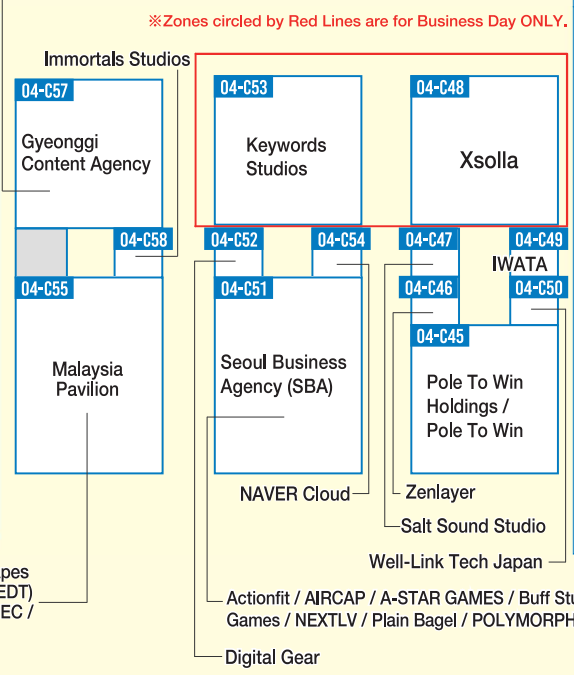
※Zones circled by Red Lines are for Business Day ONLY.

Immortals Studios

04-C57
Gyeonggi Content Agency

04-C53
Keywords Studios

04-C48
Xsolla

04-C58

04-C52

04-C54

04-C47

04-C49

IWATA

04-C55
Malaysia Pavilion

04-C51
Seoul Business Agency (SBA)

04-C46

04-C50

04-C45
Pole To Win Holdings / Pole To Win

NAVER Cloud

Zenlayer

Salt Sound Studio

Well-Link Tech Japan

pes
EDT)
EC /

Actionfit / AIRCAP / A-STAR GAMES / Buff Stu
Games / NEXTLV / Plain Bagel / POLYMORPH

Digital Gear